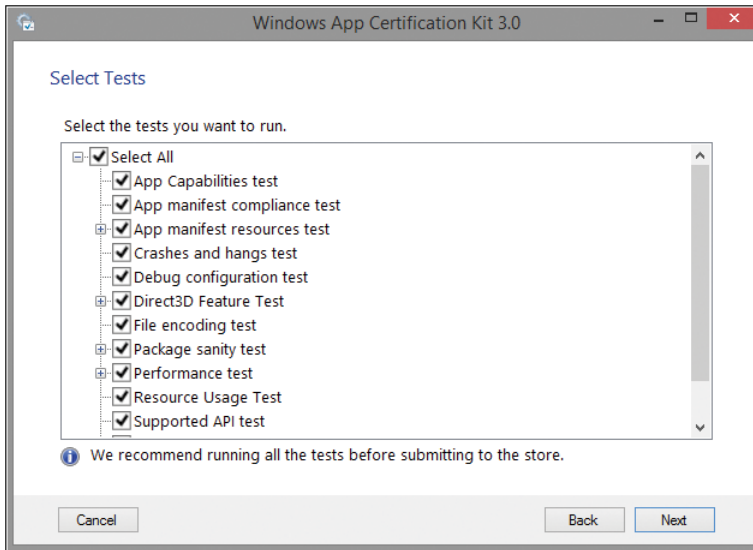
Windows App Certification Kit 3.0

Select Tests

Select the tests you want to run.

Select All
App Capabilities test
App manifest compliance test
App manifest resources test
Crashes and hangs test
Debug configuration test
Direct3D Feature Test
File encoding test
Package sanity test
Performance test
Resource Usage Test
Supported API test

We recommend running all the tests before submitting to the store.

Cancel

Back

Next